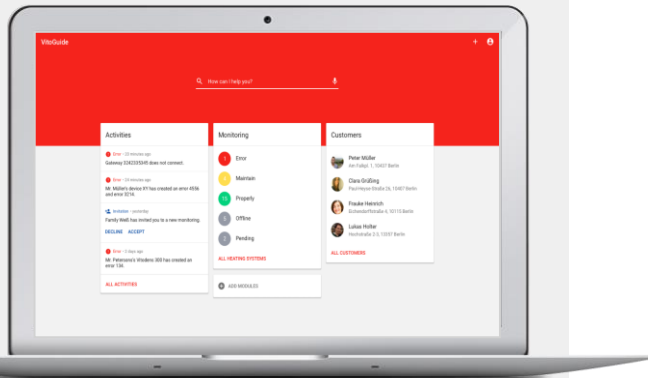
VitoGuide

+

How can I help you?

Activities

Error • 23 minutes ago
Gateway 0242235048 does not connect.

Error • 24 minutes ago
Mr. Müller's device 91 has created an error 45 and error 321.

Invitation • yesterday
Family Weiß has invited you to a new monitoring.

DECLINE ACCEPT

Error • 2 days ago
Mr. Petermann's Vitodens 300 has created an error 138.

ALL ACTIVITIES

Monitoring

1 Error

2 Maintain

15 Properly

0 Offline

2 Pending

ALL HEATING SYSTEMS

ADD MODULE

Customers

Peter Müller
Am Feldzit 1, 10437 Berlin

Clara Gräßing
Paul-Heyse-Straße 26, 10407 Berlin

Frauke Heinrich
Schwedter Straße 4, 10115 Berlin

Lukas Holter
Hochstraße 2-3, 12057 Berlin

ALL CUSTOMERS